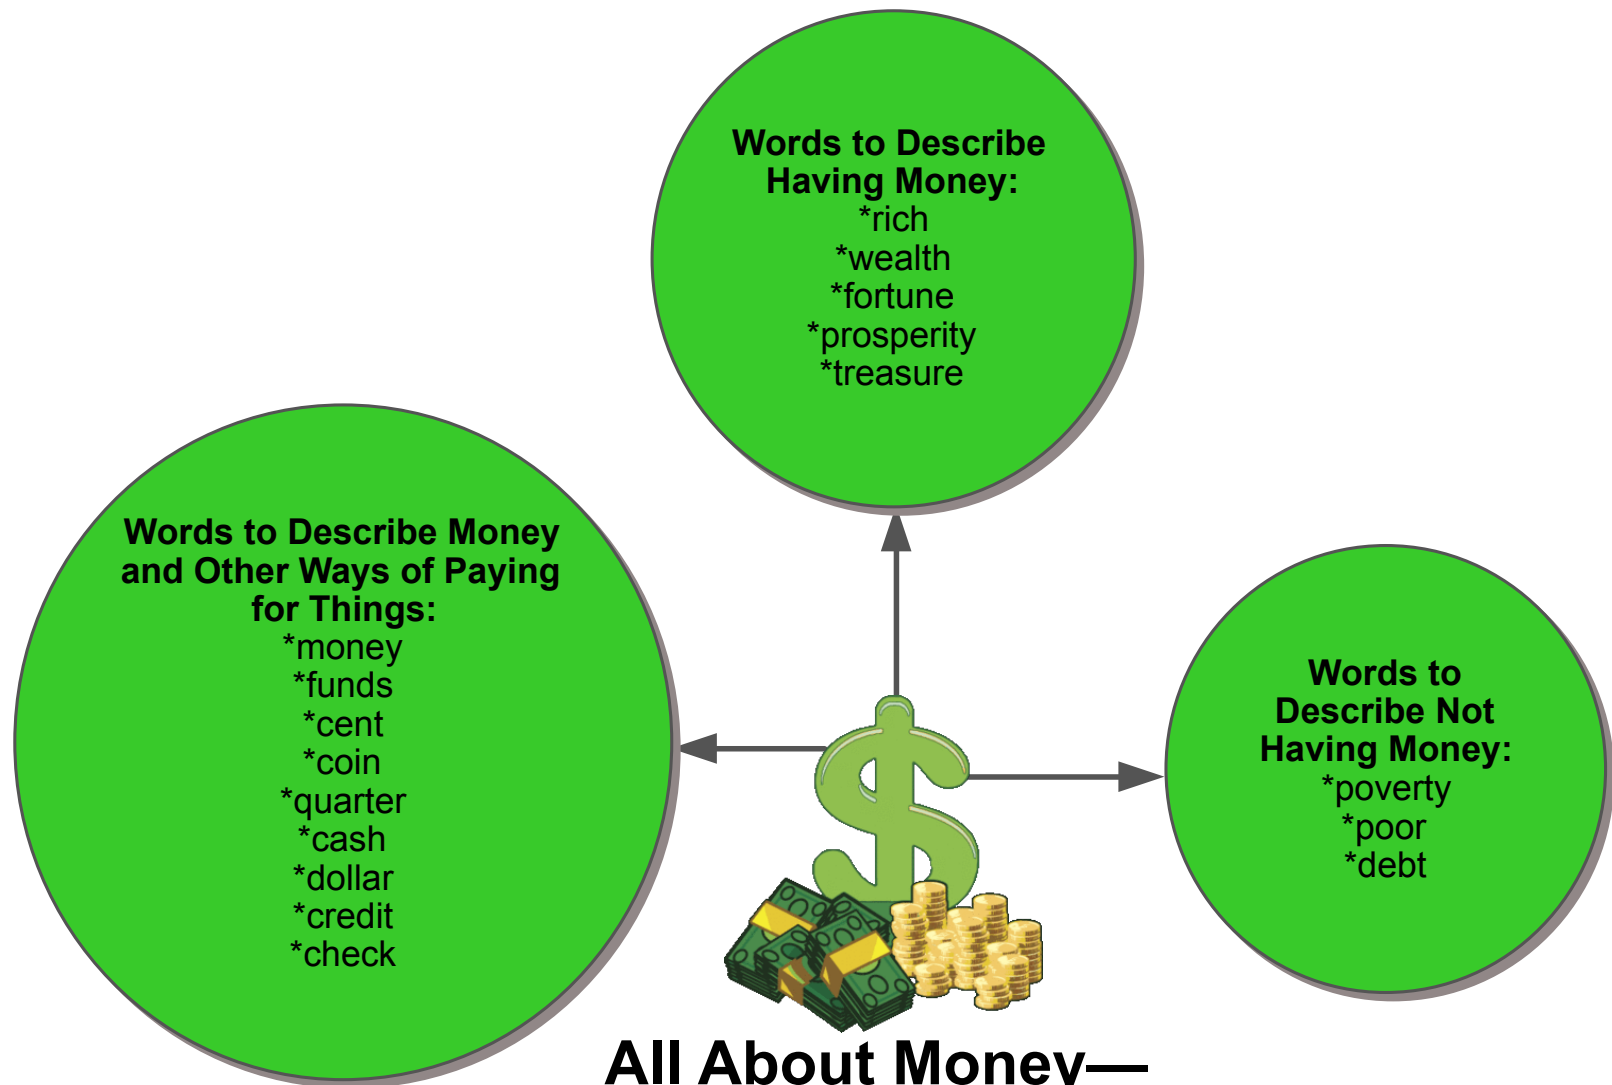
Words to Describe Having Money:
*rich
*wealth
*fortune
*prosperity
*treasure

Words to Describe Money and Other Ways of Paying for Things:
*money
*funds
*cent
*coin
*quarter
*cash
*dollar
*credit
*check

Words to Describe Not Having Money:
*poverty
*poor
*debt

All About Money—